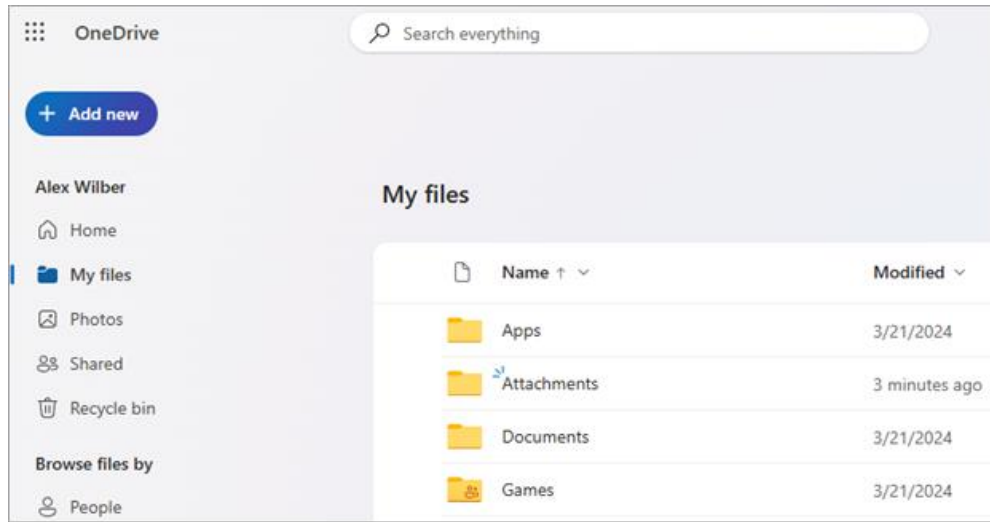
OneDrive

Search everything

+ Add new

Alex Wilber

Home

My files

Photos

Shared

Recycle bin

Browse files by

People

My files

| Name ↑ | Modified |
|---|---|
| Apps | 3/21/2024 |
| Attachments | 3 minutes ago |
| Documents | 3/21/2024 |
| Games | 3/21/2024 |